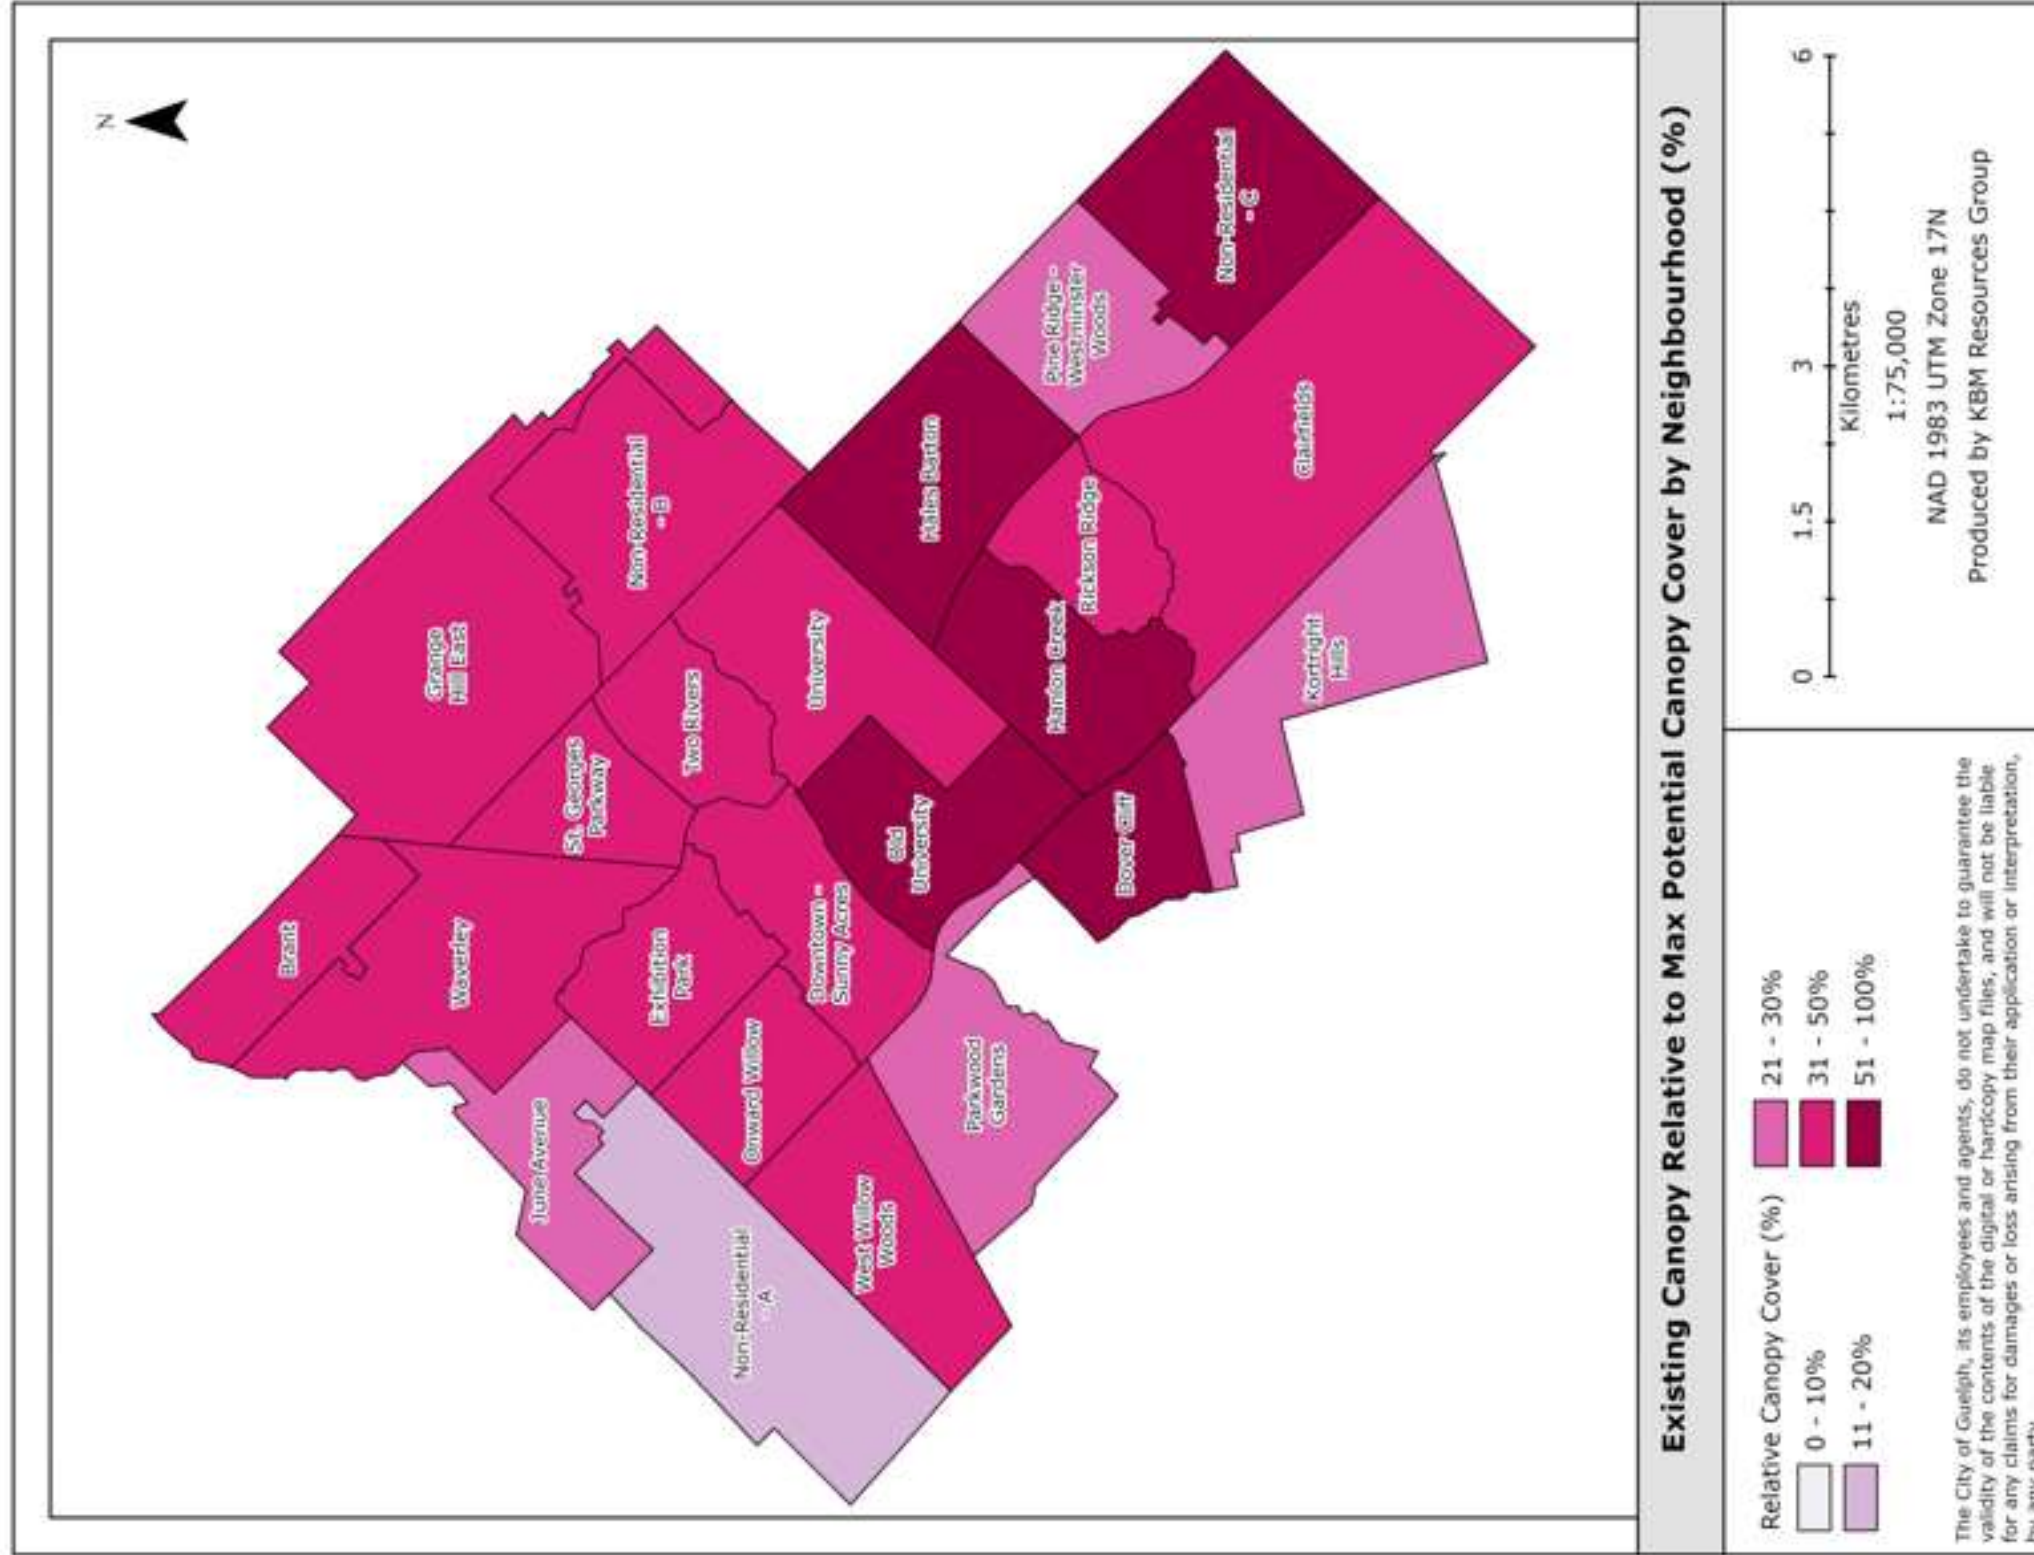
Existing Canopy Relative to Max Potential Canopy Cover by Neighbourhood (%)

N

Non-Residential - C
Pine Ridge - Westminster Woods
Clairfields
Hales Barton
Rickson Ridge
Kortright Hills
Hanlon Creek
Dovercliff
Old University
University
Non-Residential - B
Grange Hill East
Two Rivers
St. Georges Parkway
Brant
Waverley
Exhibition Park
Downtown - Sunny Acres
Onward Willow
Parkwood Gardens
June Avenue
West Willow Woods
Non-Residential - A

0 1.5 3 6
Kilometres
1:75,000
NAD 1983 UTM Zone 17N
Produced by KBM Resources Group

Relative Canopy Cover (%)
0 - 10%
11 - 20%
21 - 30%
31 - 50%
51 - 100%

The City of Guelph, its employees and agents, do not undertake to guarantee the validity of the contents of the digital or hardcopy map files, and will not be liable for any claims for damages or loss arising from their application or interpretation, by any party.